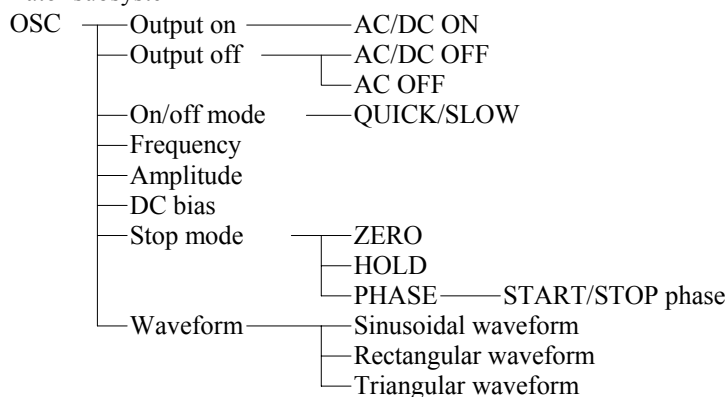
OSC
Output on
AC/DC ON
Output off
AC/DC OFF
AC OFF
On/off mode
QUICK/SLOW
Frequency
Amplitude
DC bias
Stop mode
ZERO
HOLD
PHASE
START/STOP phase
Waveform
Sinusoidal waveform
Rectangular waveform
Triangular waveform